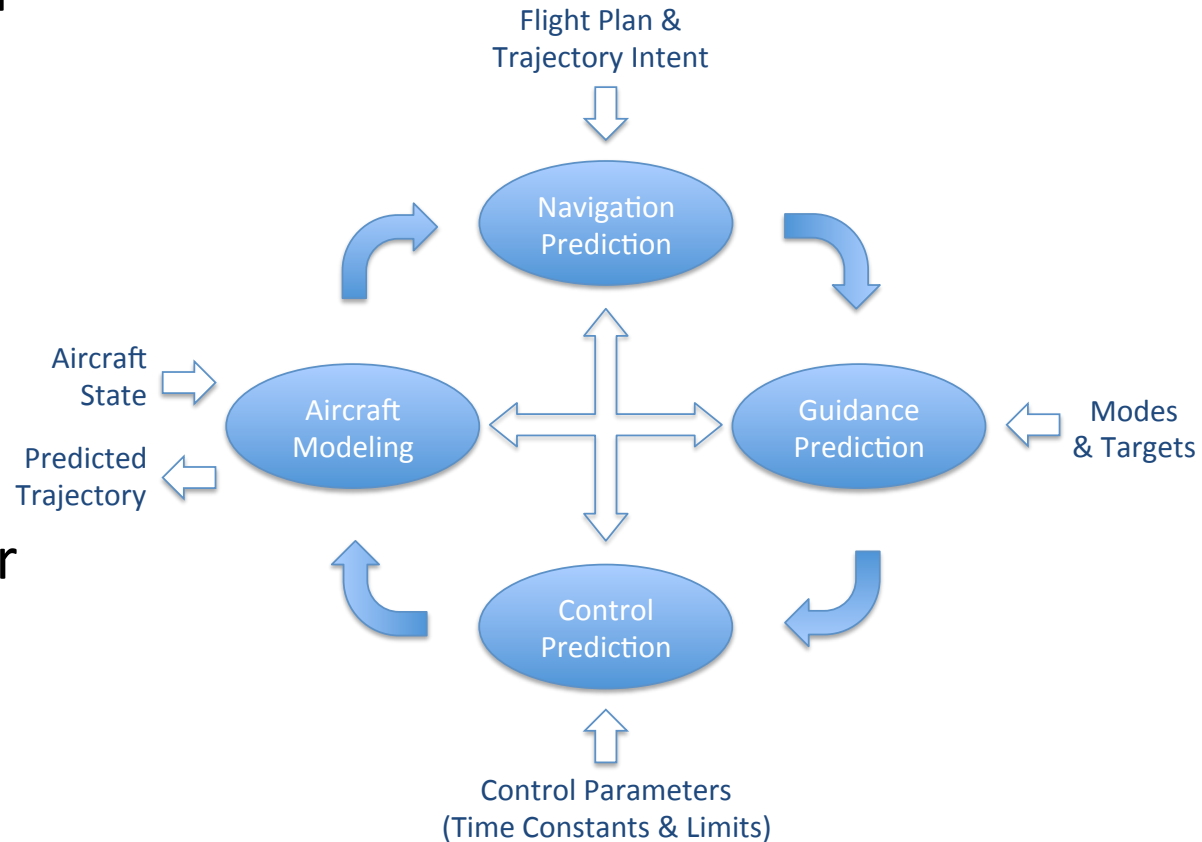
Flight Plan & Trajectory Intent

Navigation Prediction

Aircraft State

Predicted Trajectory

Aircraft Modeling

Guidance Prediction

Modes & Targets

r

Control Prediction

Control Parameters (Time Constants & Limits)